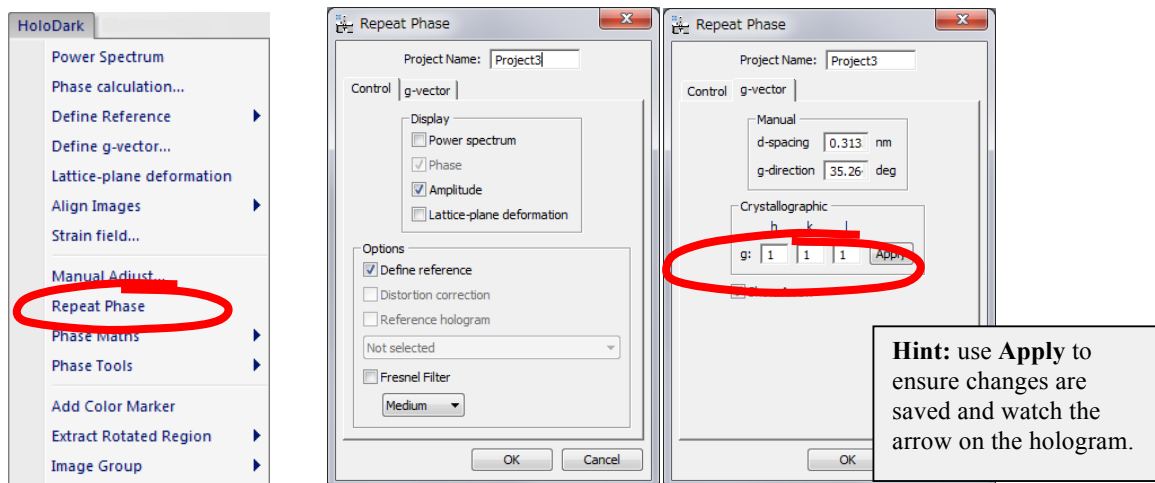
HoloDark

Power Spectrum
Phase calculation...
Define Reference
Define g-vector...
Lattice-plane deformation
Align Images
Strain field...
Manual Adjust...
Repeat Phase
Phase Maths
Phase Tools
Add Color Marker
Extract Rotated Region
Image Group

Repeat Phase

Project Name: Project3

Control | g-vector

Display
Power spectrum
Phase
Amplitude
Lattice-plane deformation

Options
Define reference
Distortion correction
Reference hologram
Not selected
Fresnel Filter
Medium

OK | Cancel

Repeat Phase

Project Name: Project3

Control | g-vector

Manual
d-spacing 0.313 nm
g-direction 35.26 deg

Crystallographic
h k l
g: 1 1 1 Apply

OK

**Hint:** use **Apply** to ensure changes are saved and watch the arrow on the hologram.